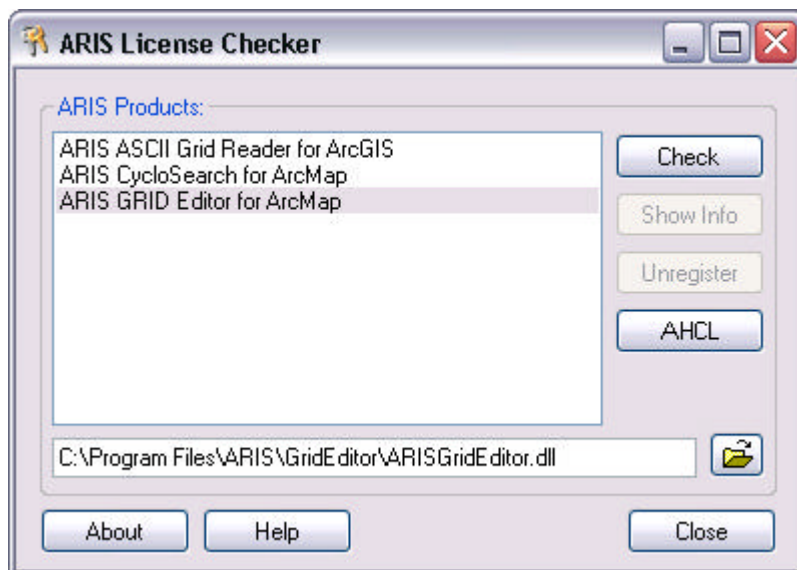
ARIS License Checker

ARIS Products:

ARIS ASCII Grid Reader for ArcGIS
ARIS CycloSearch for ArcMap
ARIS GRID Editor for ArcMap

Check
Show Info
Unregister
AHCL

C:\Program Files\ARIS\GridEditor\ARISGridEditor.dll

About
Help
Close